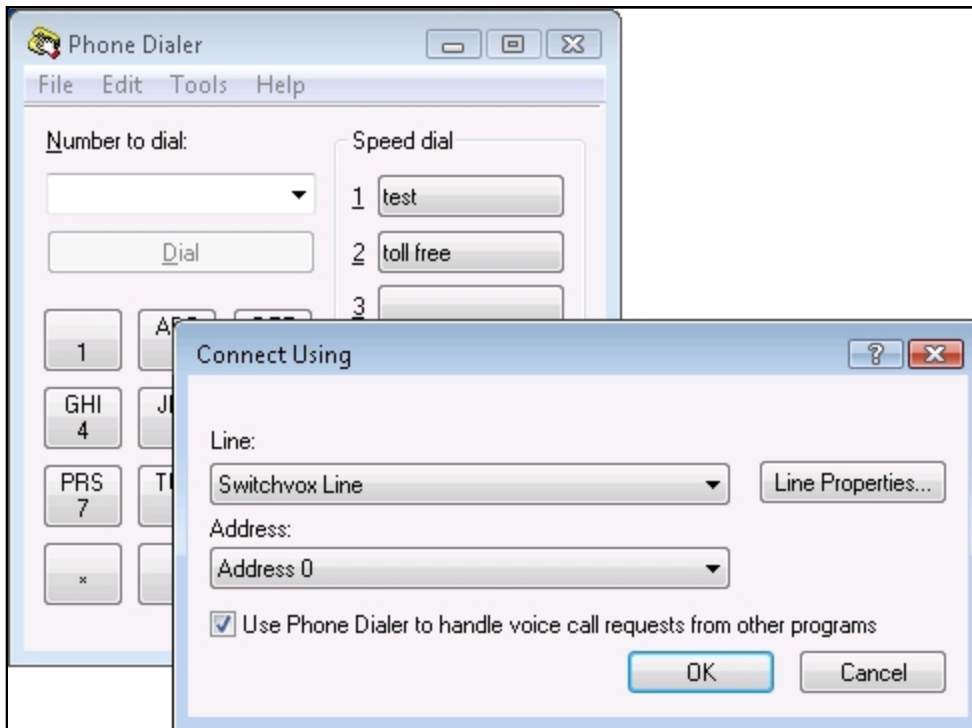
Phone Dialer

File Edit Tools Help

Number to dial:

Dial

Speed dial

1 test

2 toll free

3

1

A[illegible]

GHI 4

J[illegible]

PRS 7

T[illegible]

*

Connect Using

?

Line:

Switchvox Line

Line Properties...

Address:

Address 0

Use Phone Dialer to handle voice call requests from other programs

OK

Cancel